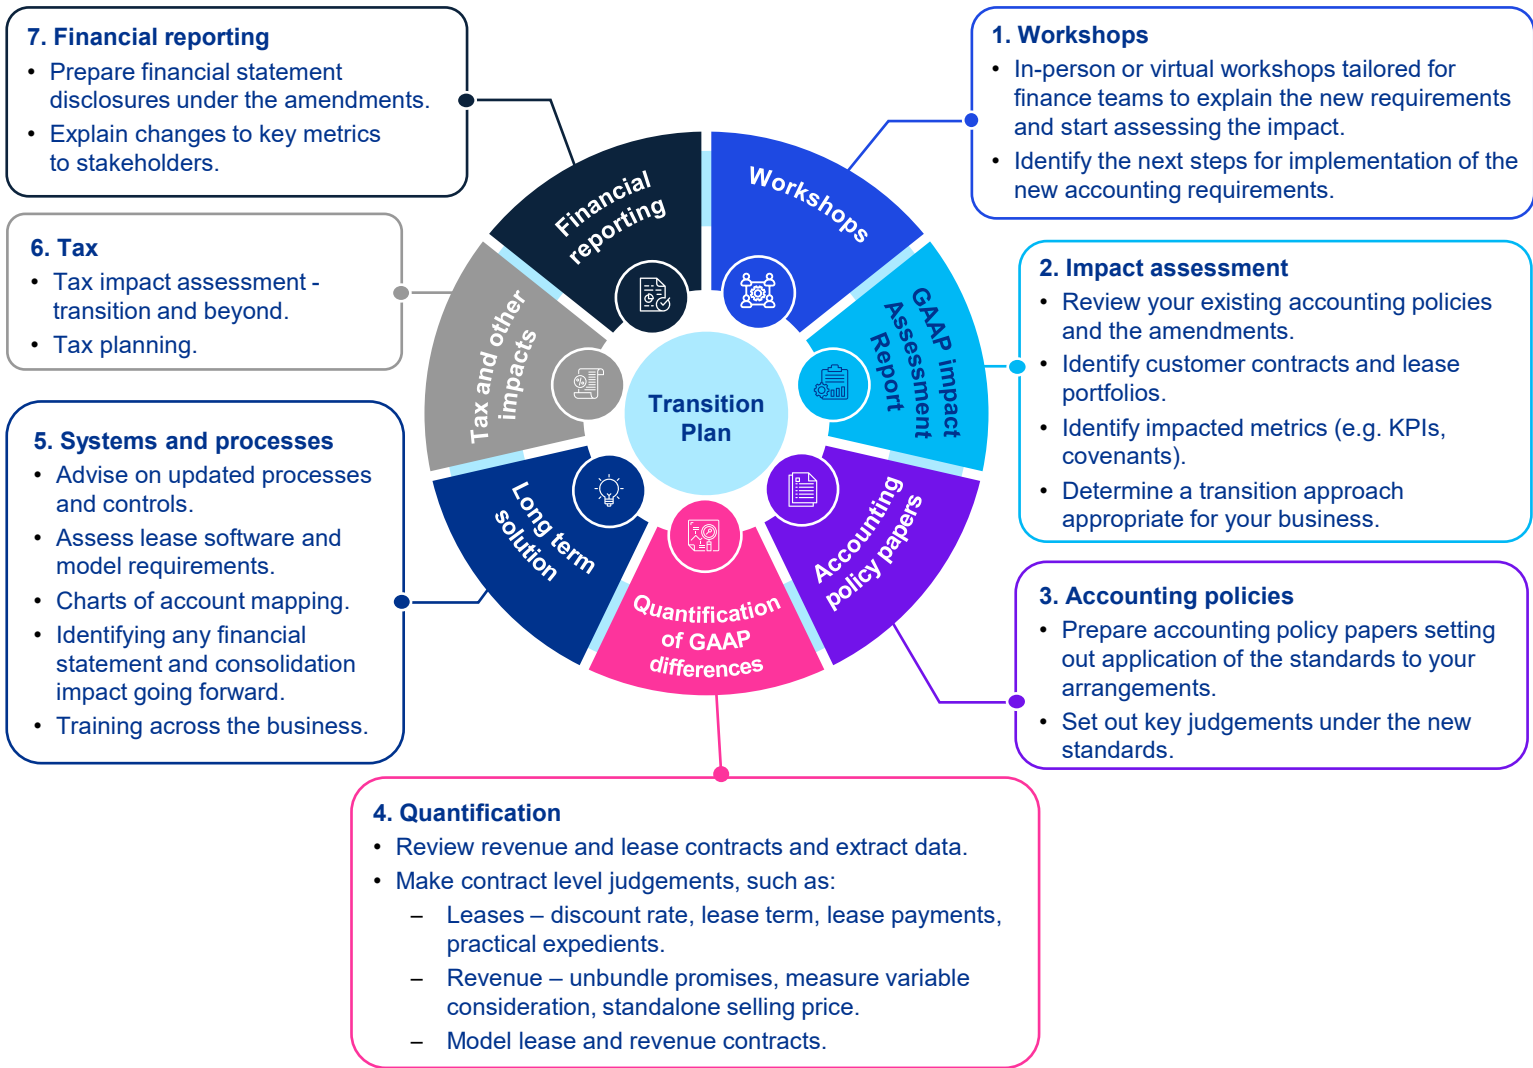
7. Financial reporting
• Prepare financial statement disclosures under the amendments.
• Explain changes to key metrics to stakeholders.

6. Tax
• Tax impact assessment - transition and beyond.
• Tax planning.

5. Systems and processes
• Advise on updated processes and controls.
• Assess lease software and model requirements.
• Charts of account mapping.
• Identifying any financial statement and consolidation impact going forward.
• Training across the business.

Financial reporting

Workshops

Tax and other impacts

GAAP impact Assessment Report

Transition Plan

Long term solution

Accounting policy papers

Quantification of GAAP differences

1. Workshops
• In-person or virtual workshops tailored for finance teams to explain the new requirements and start assessing the impact.
• Identify the next steps for implementation of the new accounting requirements.

2. Impact assessment
• Review your existing accounting policies and the amendments.
• Identify customer contracts and lease portfolios.
• Identify impacted metrics (e.g. KPIs, covenants).
• Determine a transition approach appropriate for your business.

3. Accounting policies
• Prepare accounting policy papers setting out application of the standards to your arrangements.
• Set out key judgements under the new standards.

4. Quantification
• Review revenue and lease contracts and extract data.
• Make contract level judgements, such as:
– Leases – discount rate, lease term, lease payments, practical expedients.
– Revenue – unbundle promises, measure variable consideration, standalone selling price.
– Model lease and revenue contracts.